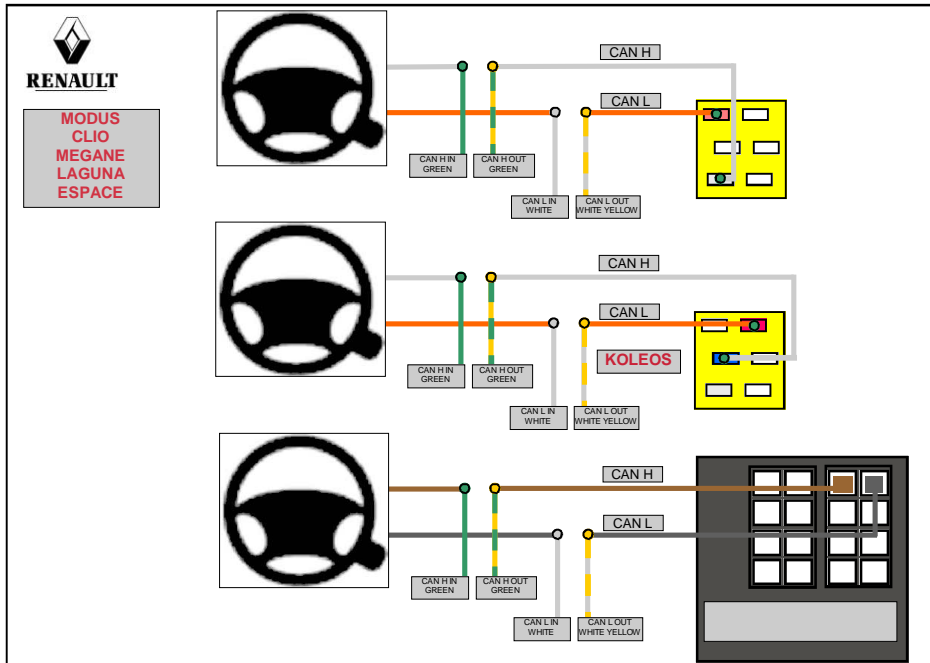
RENAULT

MODUS
CLIO
MEGANE
LAGUNA
ESPACE

CAN H

CAN L

CAN H IN GREEN

CAN H OUT GREEN

CAN L IN WHITE

CAN L OUT WHITE YELLOW

CAN H

CAN L

KOLEOS

CAN H IN GREEN

CAN H OUT GREEN

CAN L IN WHITE

CAN L OUT WHITE YELLOW

CAN H

CAN L

CAN H IN GREEN

CAN H OUT GREEN

CAN L IN WHITE

CAN L OUT WHITE YELLOW